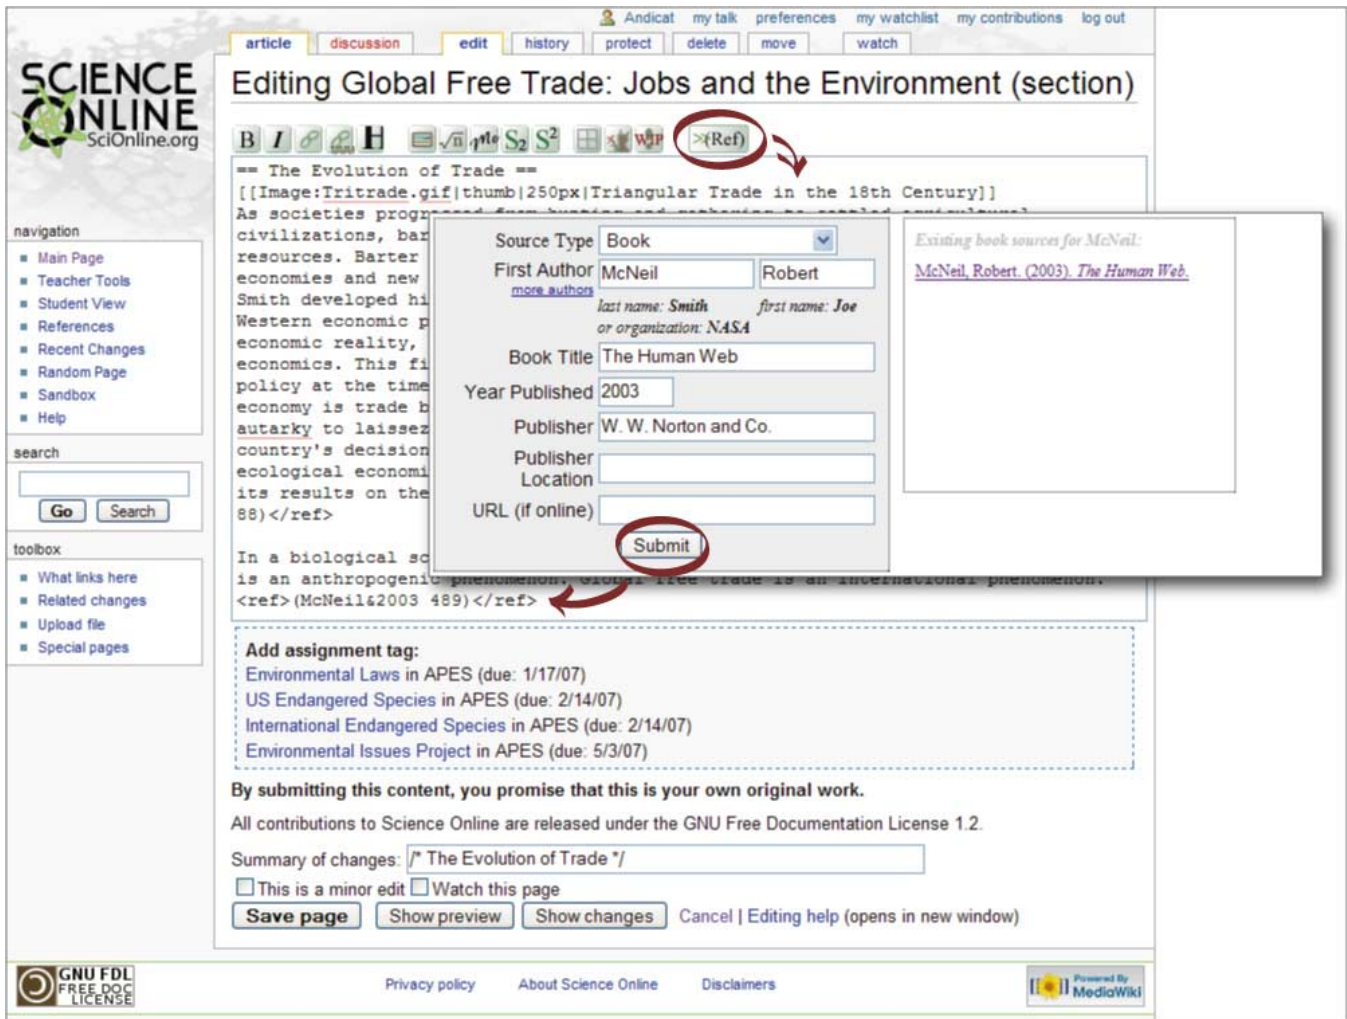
Andicat my talk preferences my watchlist my contributions log out

article discussion edit history protect delete move watch

SCIENCE ONLINE SciOnline.org

Editing Global Free Trade: Jobs and the Environment (section)

B I H $S_2$ $S^2$ >(Ref)

== The Evolution of Trade ==
[[Image:Tritrade.gif|thumb|250px|Triangular Trade in the 18th Century]]
As societies progr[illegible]
civilizations, bar
resources. Barter
economies and new
Smith developed hi
Western economic p
economic reality,
economics. This fi
policy at the time
economy is trade b
autarky to laissez
country's decision
ecological economi
its results on the
88)</ref>

In a biological sc
is an anthropogenic phenomenon. Global free trade is an international phenomenon.
<ref>(McNeil&2003 489)</ref>

Source Type Book
First Author McNeil Robert
more authors
last name: Smith first name: Joe
or organization: NASA
Book Title The Human Web
Year Published 2003
Publisher W. W. Norton and Co.
Publisher Location
URL (if online)
Submit

Existing book sources for McNeil:
McNeil, Robert. (2003). The Human Web.

navigation
Main Page
Teacher Tools
Student View
References
Recent Changes
Random Page
Sandbox
Help

search
Go Search

toolbox
What links here
Related changes
Upload file
Special pages

Add assignment tag:
Environmental Laws in APES (due: 1/17/07)
US Endangered Species in APES (due: 2/14/07)
International Endangered Species in APES (due: 2/14/07)
Environmental Issues Project in APES (due: 5/3/07)

By submitting this content, you promise that this is your own original work.

All contributions to Science Online are released under the GNU Free Documentation License 1.2.

Summary of changes: /* The Evolution of Trade */

This is a minor edit Watch this page

Save page Show preview Show changes Cancel | Editing help (opens in new window)

GNU FDL FREE DOC LICENSE

Privacy policy About Science Online Disclaimers

Powered By MediaWiki